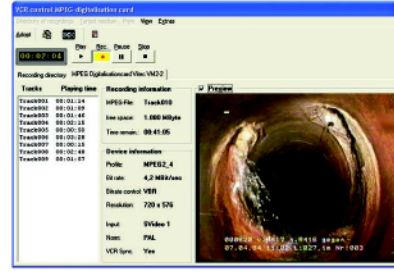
VCR control MPEG digitalisation card

Directory of recordings Target medium Print View Extras

Adjust

00:07:04

Play Rec. Pause Stop

Recording directory MPEG Digitalisation card Vitec VM2-2

| Tracks | Playing time |
|---|---|
| Track001 | 00:01:14 |
| Track002 | 00:01:25 |
| Track003 | 00:01:46 |
| Track004 | 00:01:56 |
| Track005 | 00:00:30 |
| Track006 | 00:00:28 |
| Track007 | 00:01:15 |
| Track008 | 00:01:40 |
| Track009 | 00:01:57 |

Recording information

MPEG-File: Track010

free space: 1.000 MByte

Time remain: 00:41:05

Device information

Profile: MPEG2_4

Bit rate: 4,2 MBit/sec

Bitrate control: VBR

Resolution: 720 x 576

Input: SVideo 1

Norm: PAL

VCR Sync: Yes

Preview

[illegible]